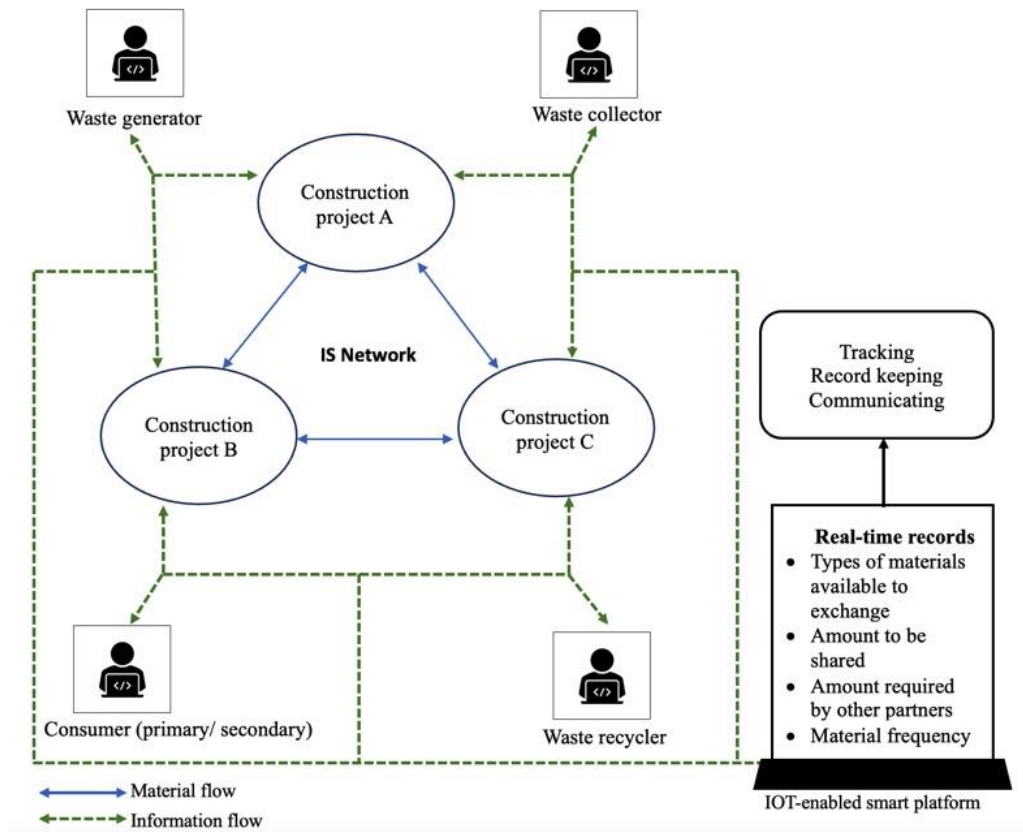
</>

Waste generator

</>

Waste collector

Construction project A

IS Network

Construction project B

Construction project C

Tracking
Record keeping
Communicating

Real-time records
- Types of materials available to exchange
- Amount to be shared
- Amount required by other partners
- Material frequency

</>

Consumer (primary/ secondary)

</>

Waste recycler

IOT-enabled smart platform

Material flow

Information flow